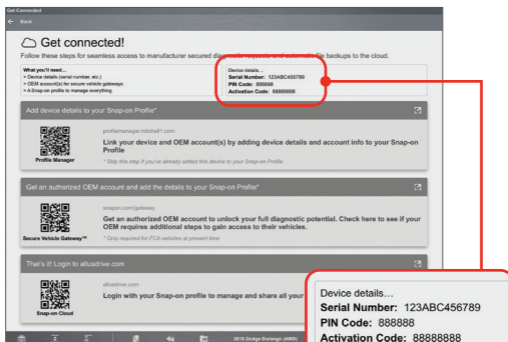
Get Connected

Back

Get connected!

Follow these steps for seamless access to manufacturer secured di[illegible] backups to the cloud.

What you'll need...
> Device details (serial number, etc.)
> OEM account(s) for secure vehicle gateways
> A Snap-on profile to manage everything

Device details...
Serial Number: 123ABC456789
PIN Code: 888888
Activation Code: 88888888

Add device details to your Snap-on Profile*

Profile Manager

profilemanager.mitchell1.com

Link your device and OEM account(s) by adding device details and account info to your Snap-on Profile

* Skip this step if you've already added this device to your Snap-on Profile

Get an authorized OEM account and add the details to your Snap-on Profile*

Secure Vehicle Gateway™

snapon.com/gateway

Get an authorized OEM account to unlock your full diagnostic potential. Check here to see if your OEM requires additional steps to gain access to their vehicles.

* Only required for FCA vehicles at present time

That's it! Login to altusdrive.com

Snap-on Cloud

altusdrive.com

Login with your Snap-on profile to manage and share all your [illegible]

2016 Dodge Durango (AWD)

Device details...
Serial Number: 123ABC456789
PIN Code: 888888
Activation Code: 88888888